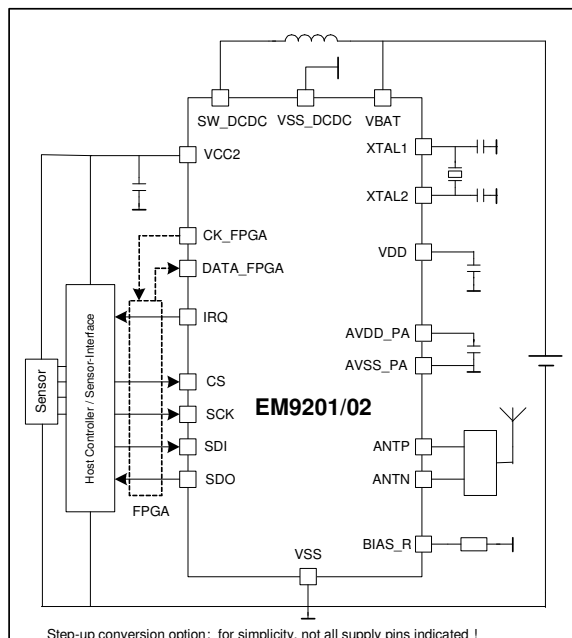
SW_DCDC
VSS_DCDC
VBAT
VCC2
XTAL1
XTAL2
CK_FPGA
DATA_FPGA
VDD
IRQ
AVDD_PA
AVSS_PA
Sensor
Host Controller / Sensor-Interface
CS
SCK
EM9201/02
SDI
ANTP
SDO
ANTN
FPGA
BIAS_R
VSS

Step-up conversion option; for simplicity, not all supply pins indicated !